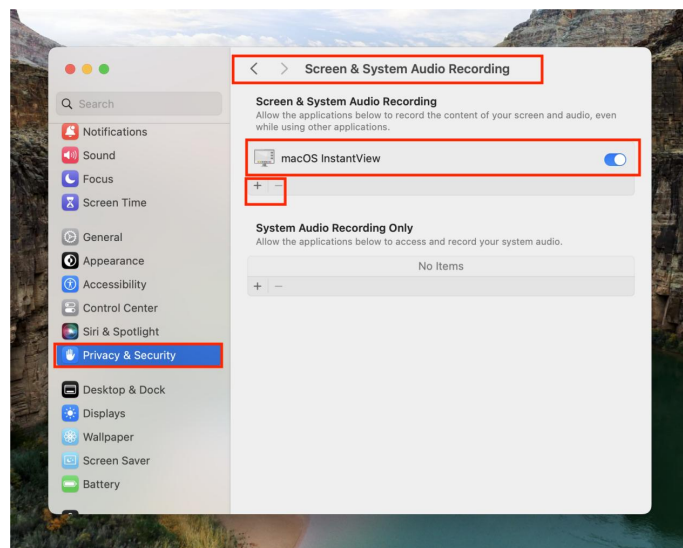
Search

Notifications
Sound
Focus
Screen Time

General
Appearance
Accessibility
Control Center
Siri & Spotlight
Privacy & Security

Desktop & Dock
Displays
Wallpaper
Screen Saver
Battery

< > Screen & System Audio Recording

Screen & System Audio Recording
Allow the applications below to record the content of your screen and audio, even while using other applications.

macOS InstantView

+ −

System Audio Recording Only
Allow the applications below to access and record your system audio.

No Items

+ −